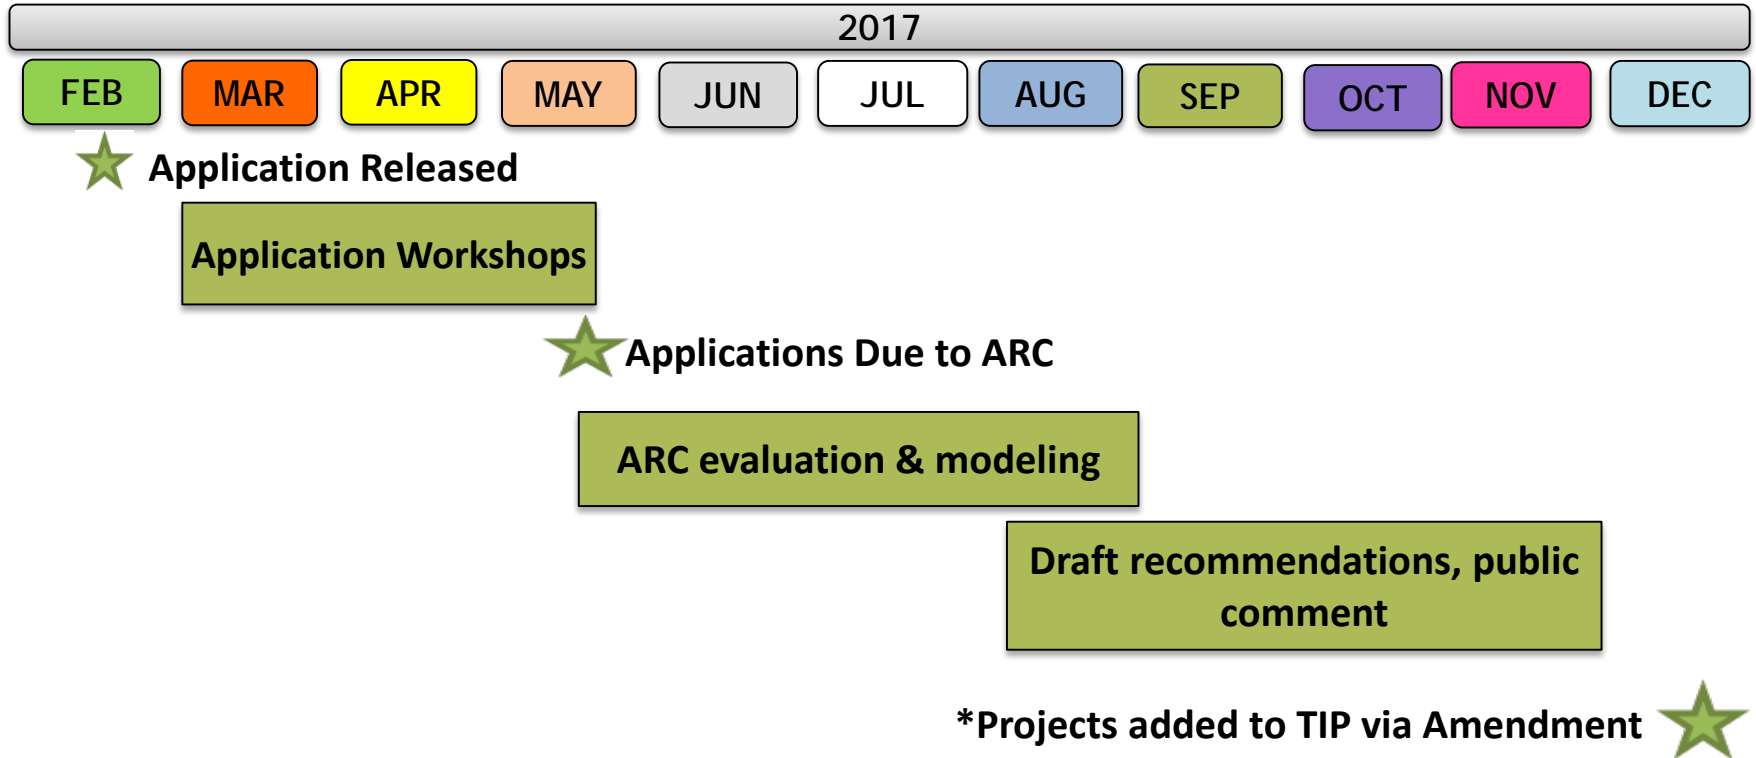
2017

FEB MAR APR MAY JUN JUL AUG SEP OCT NOV DEC

Application Released

Application Workshops

Applications Due to ARC

ARC evaluation & modeling

Draft recommendations, public comment

*Projects added to TIP via Amendment